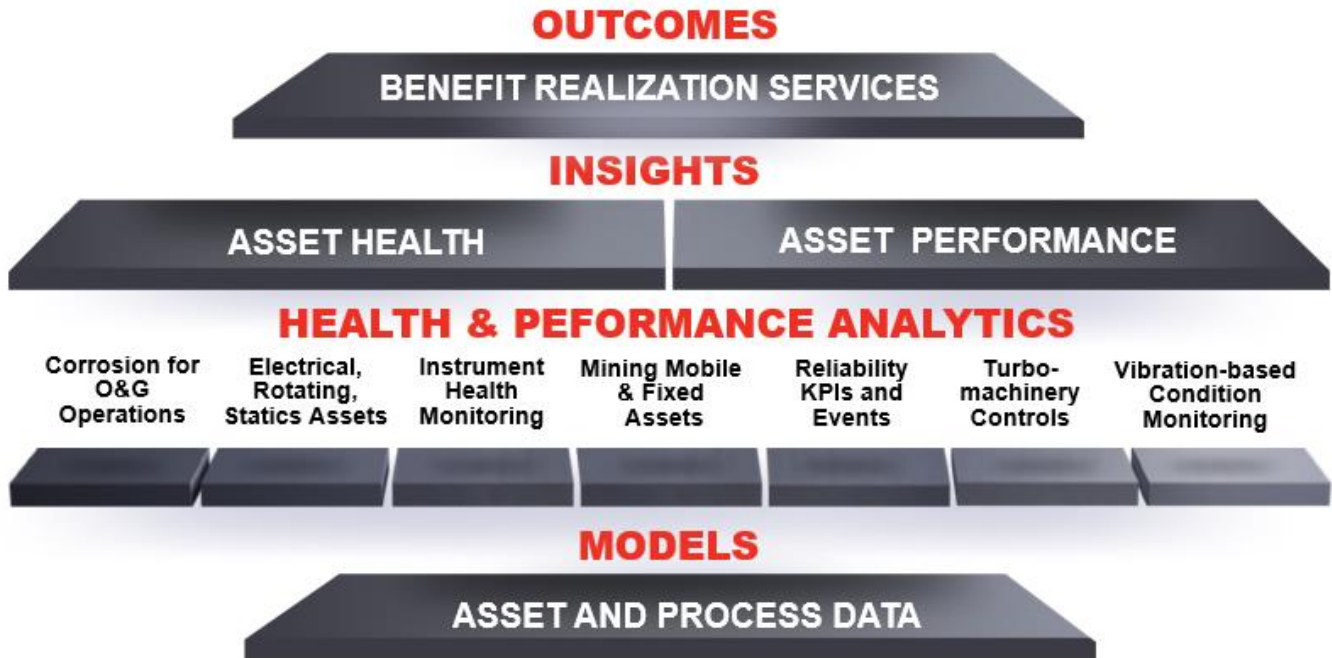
OUTCOMES

BENEFIT REALIZATION SERVICES

INSIGHTS

ASSET HEALTH

ASSET PERFORMANCE

HEALTH & PEFORMANCE ANALYTICS

Corrosion for O&G Operations

Electrical, Rotating, Statics Assets

Instrument Health Monitoring

Mining Mobile & Fixed Assets

Reliability KPIs and Events

Turbomachinery Controls

Vibration-based Condition Monitoring

MODELS

ASSET AND PROCESS DATA